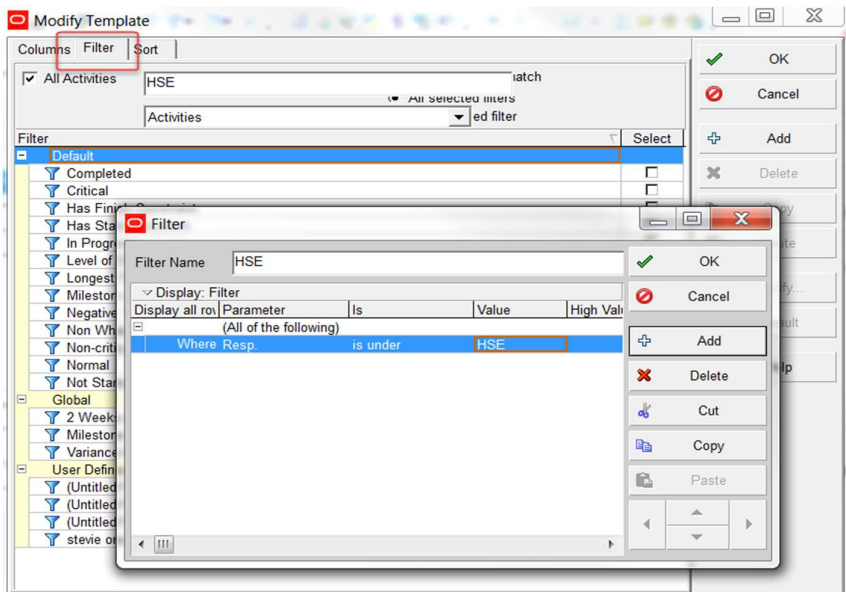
Modify Template

Columns Filter Sort

All Activities HSE atch

All selected filters

Activities ed filter

Filter Select

Default

Completed

Critical

Has Finis

Has Sta

In Progre

Level of

Longest

Mileston

Negative

Non Wh

Non-criti

Normal

Not Star

Global

2 Weeks

Mileston

Variance

User Defin

(Untitled

(Untitled

(Untitled

stevie or

OK

Cancel

Add

Delete

Filter

Filter Name HSE

Display: Filter

| Display all ro\ | Parameter | Is | Value | High Valu |
|---|---|---|---|---|
| | (All of the following) | | | |
| Where | Resp. | is under | HSE | |

OK

Cancel

Add

Delete

Cut

Copy

Paste